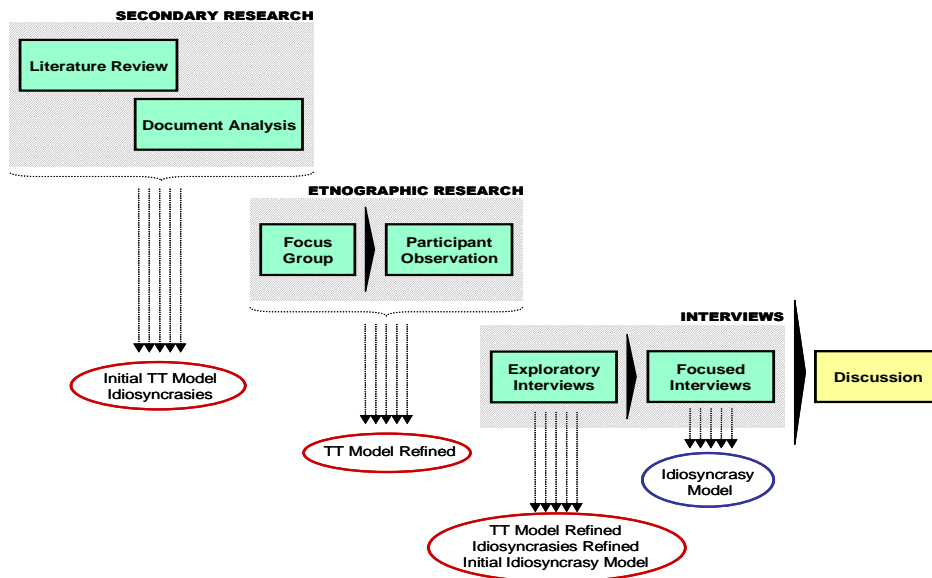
SECONDARY RESEARCH

Literature Review

Document Analysis

ETNOGRAPHIC RESEARCH

Focus Group

Participant Observation

INTERVIEWS

Exploratory Interviews

Focused Interviews

Discussion

Initial TT Model Idiosyncrasies

TT Model Refined

Idiosyncrasy Model

TT Model Refined Idiosyncrasies Refined Initial Idiosyncrasy Model